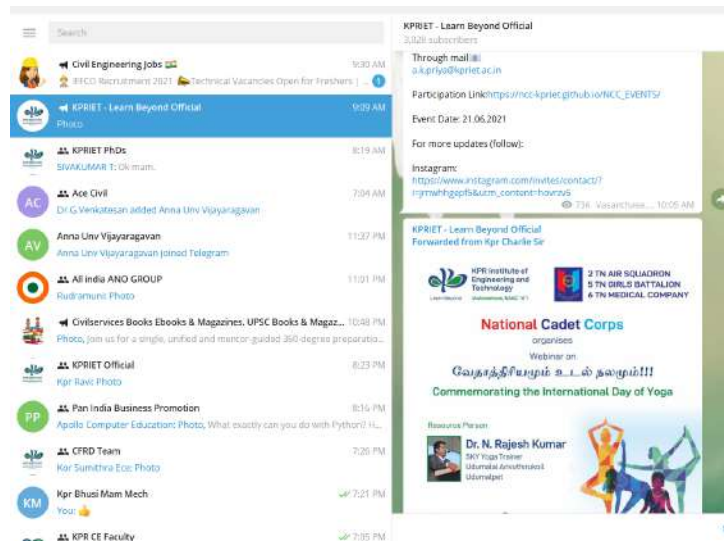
Search

Civil Engineering Jobs 🇮🇳 9:30 AM
IFFCO Recruitment 2021 Technical Vacancies Open for Freshers | 1

KPRIET - Learn Beyond Official 9:39 AM
Photo

KPRIET PhDs 8:19 AM
SIVAKUMAR T: Ok mam.

Ace Civil 7:04 AM
Dr G Venkatesan added Anna Unv Vijayaragavan

Anna Unv Vijayaragavan 11:37 PM
Anna Unv Vijayaragavan joined Telegram

All india ANO GROUP 11:01 PM
Rudramuni: Photo

Civilservices Books Ebooks & Magazines, UPSC Books & Magaz... 10:48 PM
Photo, Join us for a single, unified and mentor guided 360 degree preparatio...

KPRIET Official 8:23 PM
Kpr Ravi: Photo

Pan India Business Promotion 8:16 PM
Apollo Computer Education: Photo, What exactly can you do with Python? H...

CFRD Team 7:26 PM
Kor Sumithra Ece: Photo

Kpr Bhusi Mam Mech 7:21 PM
You: 👍

KPR CE Faculty 7:05 PM

KPRIET - Learn Beyond Official
3,028 subscribers

Through mail
a.k.priya@kpriet.ac.in

Participation Link:https://ncc-kpriet.github.io/NCC_EVENTS/

Event Date: 21.06.2021

For more updates (follow):

Instagram:
https://www.instagram.com/invites/contact/?i=jmwhhgepf5&utm_content=hovrzv5

736 Vasanthase... 10:05 AM

KPRIET - Learn Beyond Official
Forwarded from Kpr Charlie Sir

KPR Institute of Engineering and Technology
2 TN AIR SQUADRON
5 TN GIRLS BATTALION
6 TN MEDICAL COMPANY

National Cadet Corps
organises
Webinar on
வேதாத்திரியமும் உடல் நலமும்!!!
Commemorating the International Day of Yoga

Resource Person
Dr. N. Rajesh Kumar
SKY Yoga Trainer
Udumalai Arivuthirukoil
Udumalpet